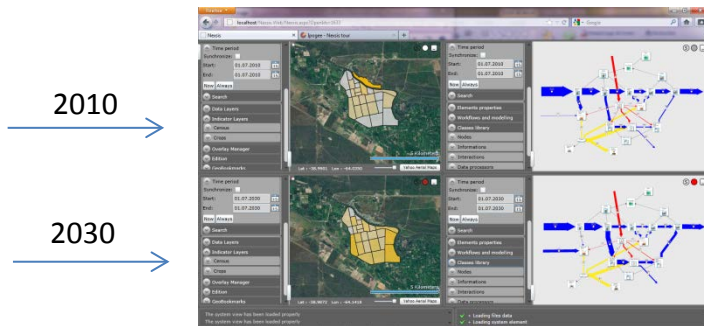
2010

2030

Nessie

localhost/Nessie-Web/Nessie.aspx?OpenWorldID

Nessie

Ipogee - Nessie tour

Google

Time period

Synchronize:

Start: 01.07.2010

End: 01.07.2010

Now Always

Search

Data Layers

Indicator Layers

Census

Crops

Overlay Manager

Edition

Geobookmarks

Lat = -36.9901 Lon = -64.2350

Yahoo Aerial Maps

Time period

Synchronize:

Start: 01.07.2010

End: 01.07.2010

Now Always

Search

Elements properties

Workflows and modelling

Classes library

Nodes

Informations

Interactions

Data processors

Time period

Synchronize:

Start: 01.07.2030

End: 01.07.2030

Now Always

Search

Data Layers

Indicator Layers

Census

Crops

Overlay Manager

Edition

Geobookmarks

Lat = -36.9972 Lon = -64.2418

5 Kilometers

Yahoo Aerial Maps

Time period

Synchronize:

Start: 01.07.2030

End: 01.07.2030

Now Always

Search

Elements properties

Workflows and modelling

Classes library

Nodes

Informations

Interactions

Data processors

The system view has been loaded properly

The system view has been loaded properly

+ Loading files data

+ Loading custom element